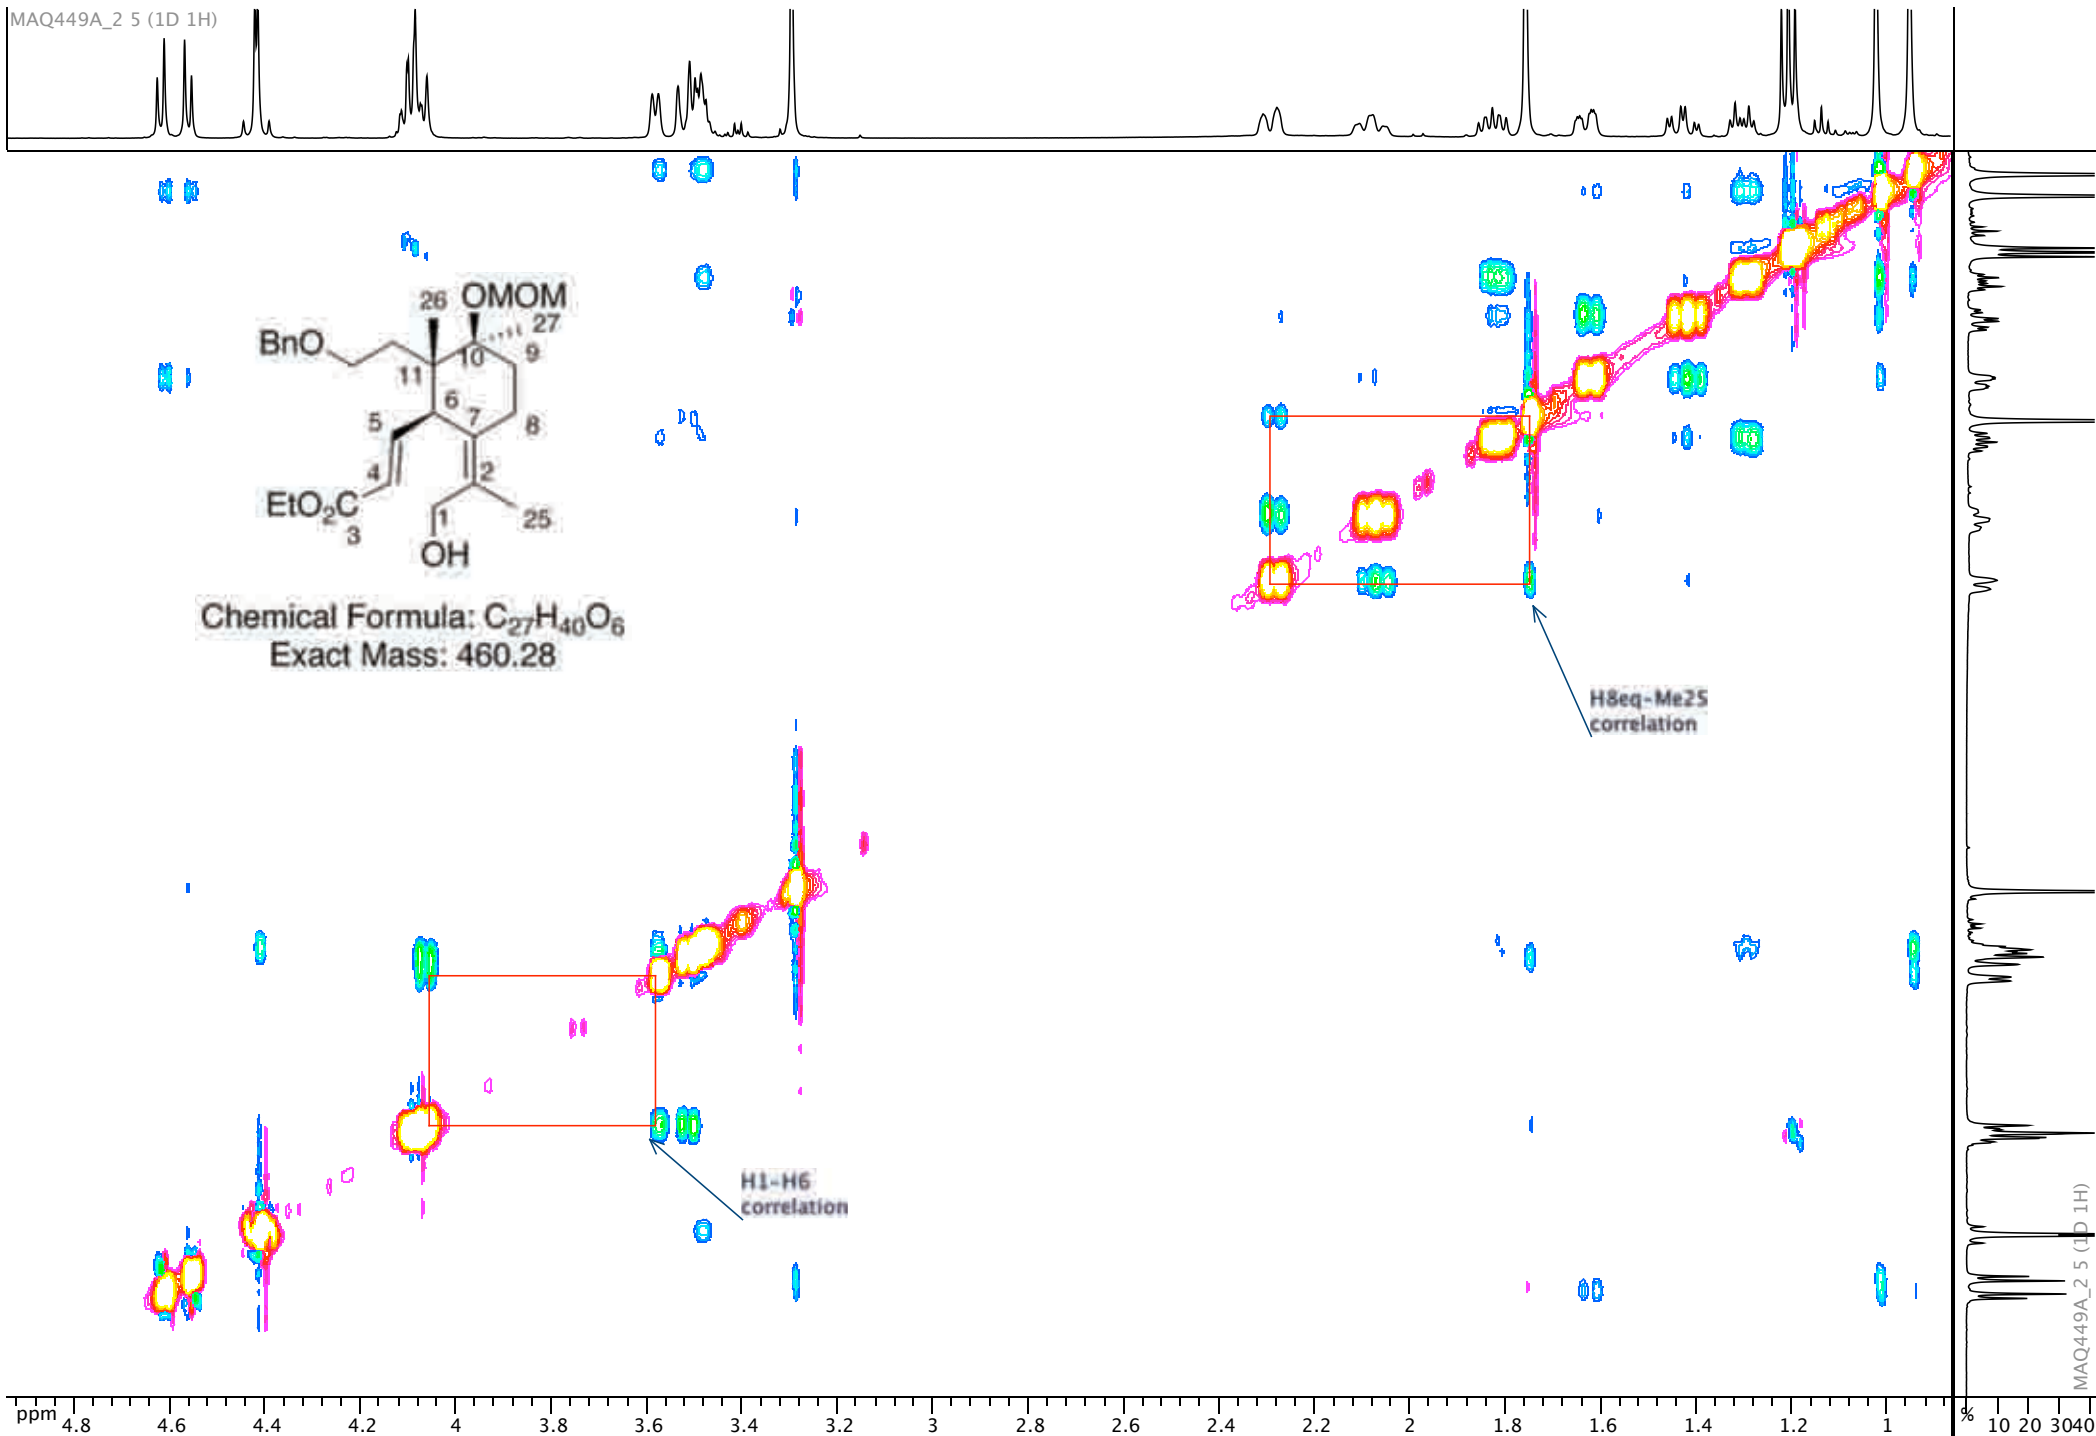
MAQ449A_2 5 (1D 1H)

26 OMOM
27
BnO
10
9
11
6
7
5
8
4
2
EtO$_2$C
1
25
3
OH

Chemical Formula: $C_{27}H_{40}O_6$
Exact Mass: 460.28

H8eq-Me25 correlation

H1-H6 correlation

ppm 4.8 4.6 4.4 4.2 4 3.8 3.6 3.4 3.2 3 2.8 2.6 2.4 2.2 2 1.8 1.6 1.4 1.2 1

% 10 20 30 40

MAQ449A_2 5 (1D 1H)